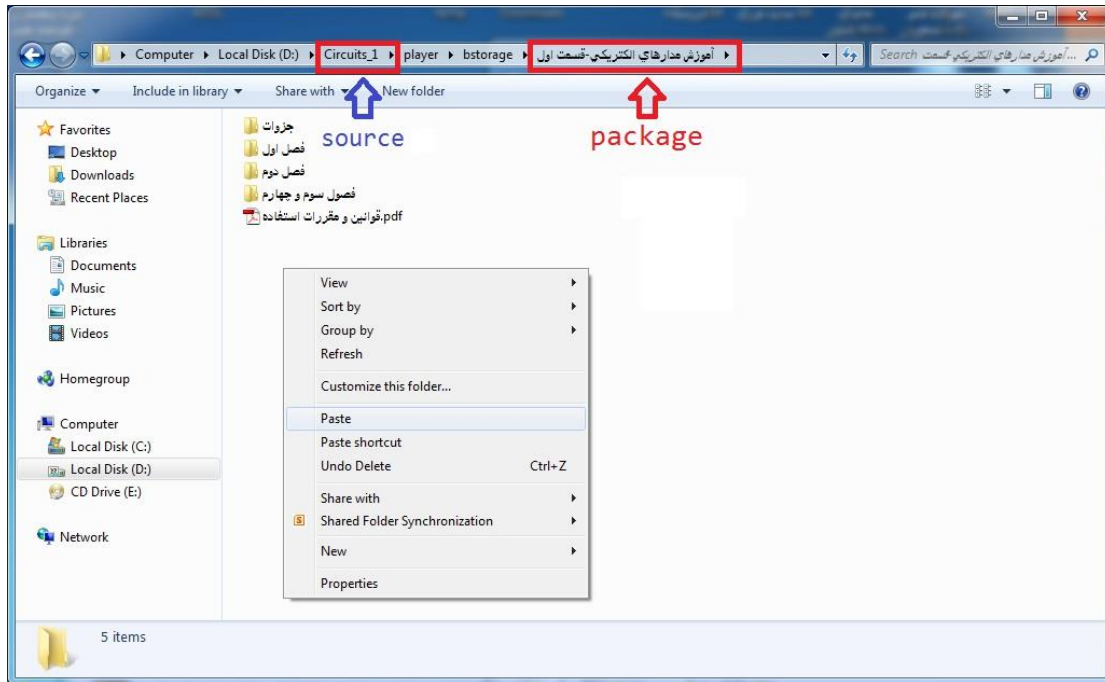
Computer ▸ Local Disk (D:) ▸ Circuits_1 ▸ player ▸ bstorage ▸ آموزش مدارهاي الكتريكي-قسمت اول ▸

Search آموزش مدارهاي الكتريكي-قسمت ...

Organize ▾ Include in library ▾ Share with ▾ New folder

source

package

Favorites
Desktop
Downloads
Recent Places

Libraries
Documents
Music
Pictures
Videos

Homegroup

Computer
Local Disk (C:)
Local Disk (D:)
CD Drive (E:)

Network

جزوات
فصل اول
فصل دوم
فصول سوم و چهارم
قوانين و مقررات استفاده.pdf

View
Sort by
Group by
Refresh
Customize this folder...
Paste
Paste shortcut
Undo Delete Ctrl+Z
Share with
Shared Folder Synchronization
New
Properties

5 items